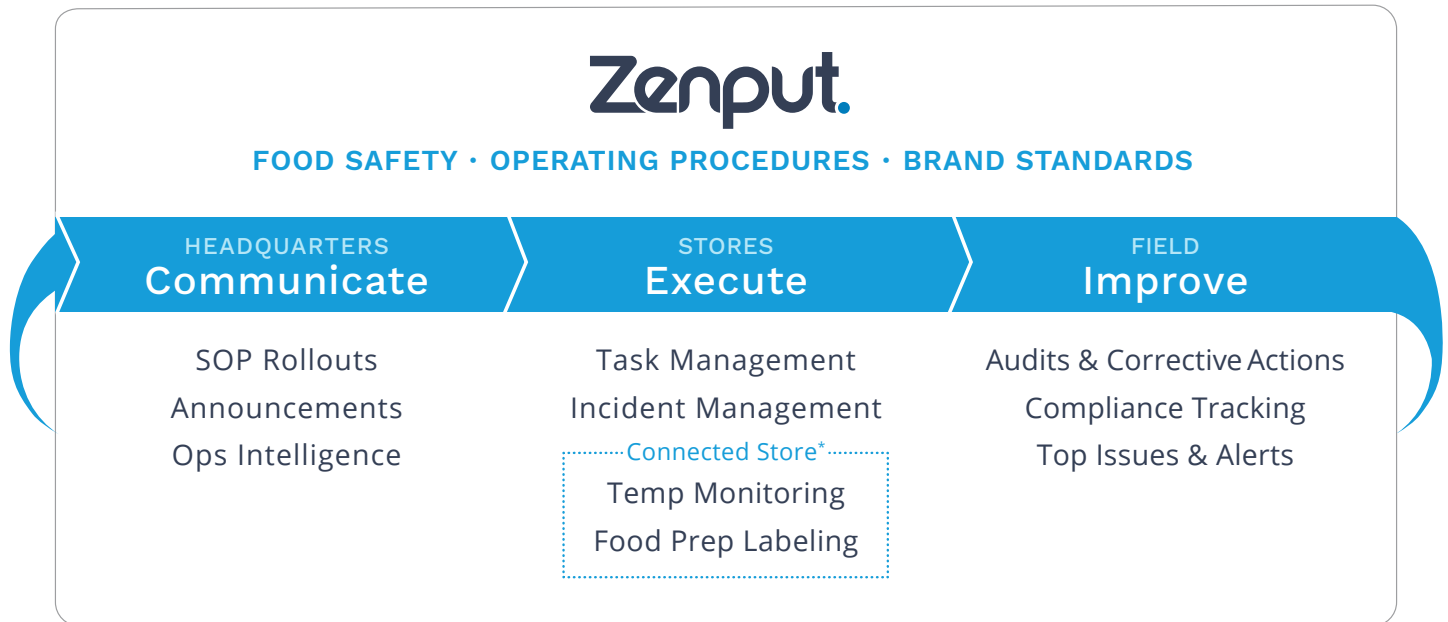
Zenput.

FOOD SAFETY · OPERATING PROCEDURES · BRAND STANDARDS

HEADQUARTERS
Communicate

SOP Rollouts
Announcements
Ops Intelligence

STORES
Execute

Task Management
Incident Management
Connected Store*
Temp Monitoring
Food Prep Labeling

FIELD
Improve

Audits & Corrective Actions
Compliance Tracking
Top Issues & Alerts